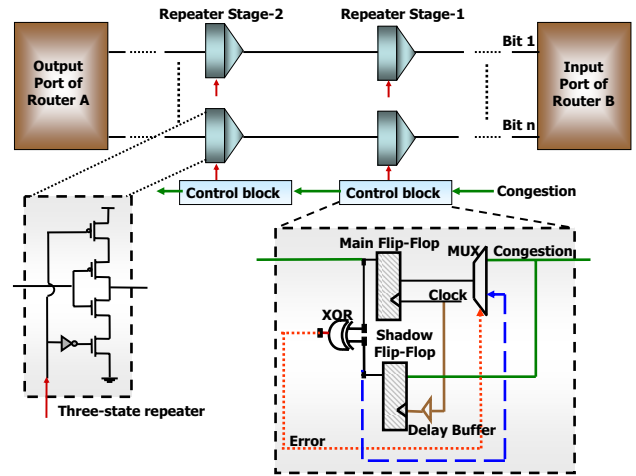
Repeater Stage-2

Repeater Stage-1

Output Port of Router A

Bit 1

Bit n

Input Port of Router B

Control block

Control block

Congestion

Three-state repeater

Main Flip-Flop

MUX

Congestion

Clock

XOR

Shadow Flip-Flop

Delay Buffer

Error